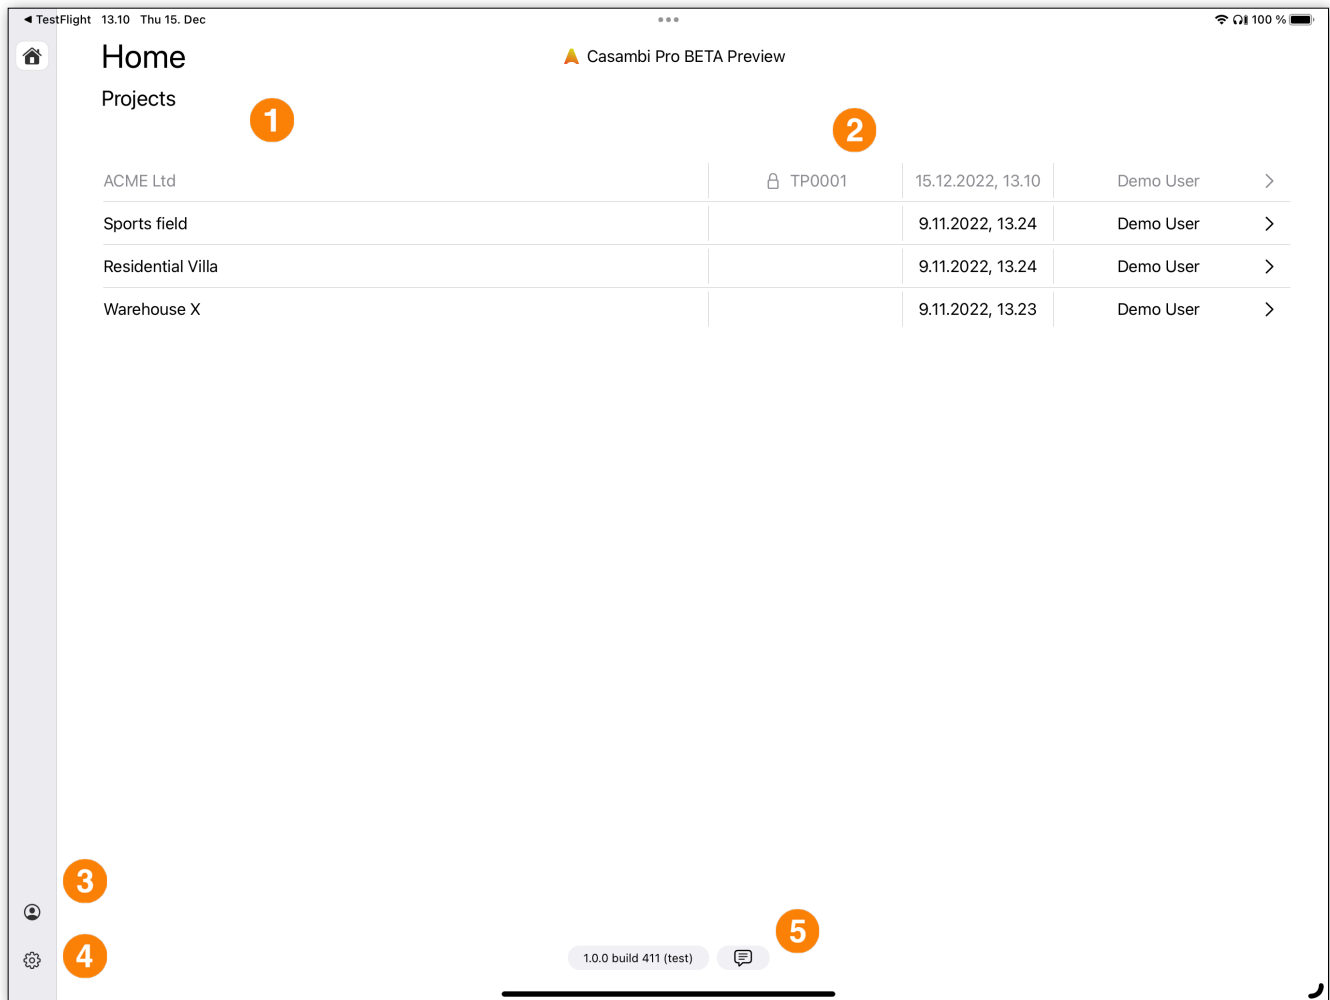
◀ TestFlight 13.10 Thu 15. Dec

100 %

Home

Casambi Pro BETA Preview

Projects

1

2

| ACME Ltd | TP0001 | 15.12.2022, 13.10 | Demo User | > |
|---|---|---|---|---|
| Sports field | | 9.11.2022, 13.24 | Demo User | > |
| Residential Villa | | 9.11.2022, 13.24 | Demo User | > |
| Warehouse X | | 9.11.2022, 13.23 | Demo User | > |

3

4

5

1.0.0 build 411 (test)